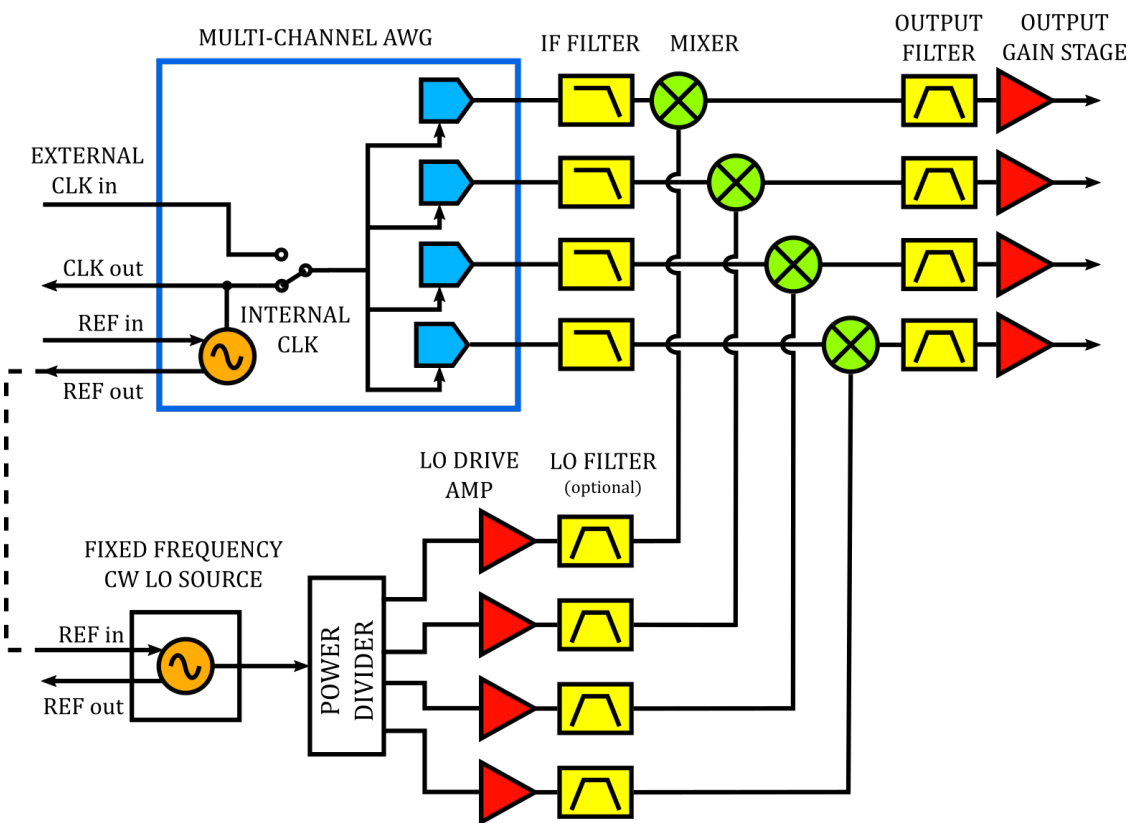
MULTI-CHANNEL AWG

IF FILTER

MIXER

OUTPUT FILTER

OUTPUT GAIN STAGE

EXTERNAL CLK in

CLK out

REF in

INTERNAL CLK

REF out

LO DRIVE AMP

LO FILTER (optional)

FIXED FREQUENCY CW LO SOURCE

REF in

REF out

POWER DIVIDER